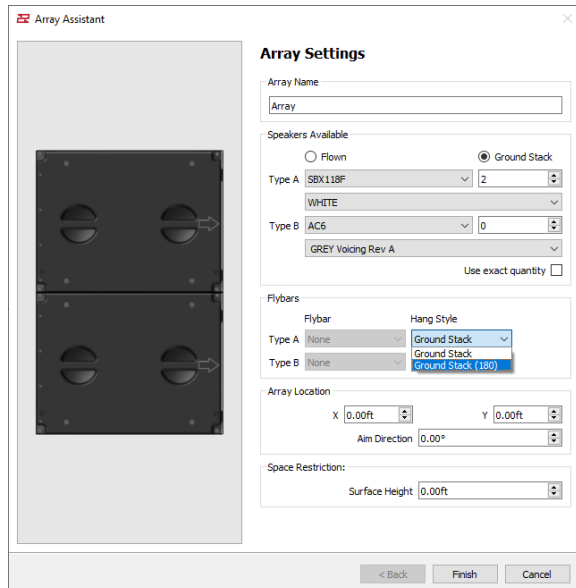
Array Assistant

Array Settings

Array Name

Array

Speakers Available

Flown

Ground Stack

Type A SBX118F

2

WHITE

Type B AC6

0

GREY Voicing Rev A

Use exact quantity

Flybars

Flybar

Hang Style

Type A None

Ground Stack

Type B None

Ground Stack

Ground Stack (180)

Array Location

X 0.00ft

Y 0.00ft

Aim Direction 0.00°

Space Restriction:

Surface Height 0.00ft

< Back

Finish

Cancel